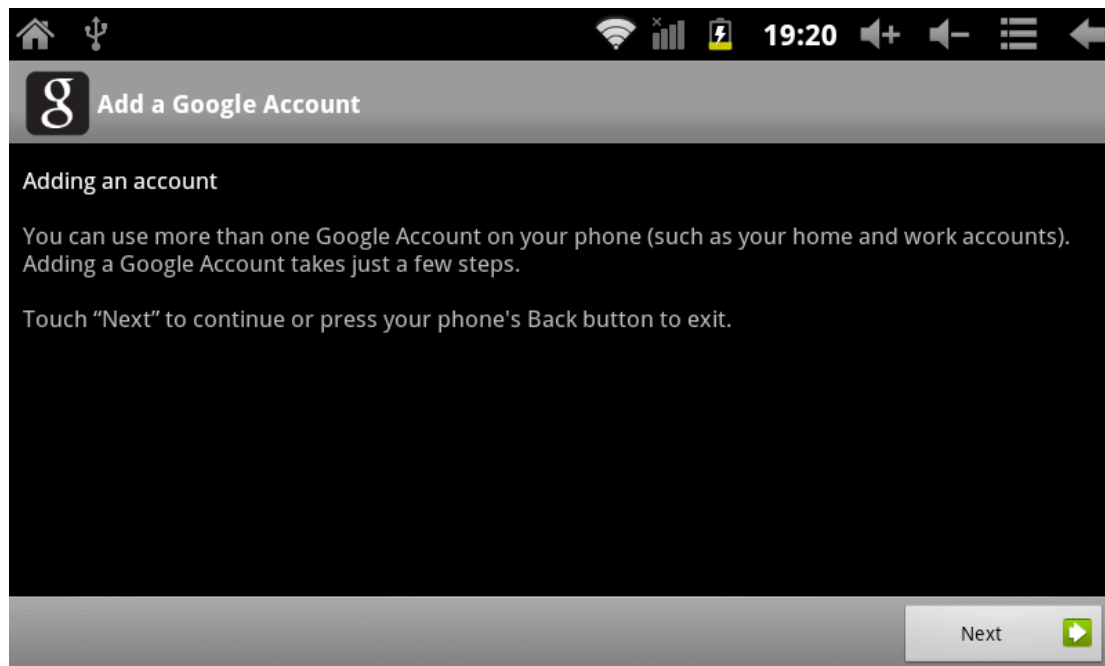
19:20

g Add a Google Account

Adding an account

You can use more than one Google Account on your phone (such as your home and work accounts). Adding a Google Account takes just a few steps.

Touch “Next” to continue or press your phone's Back button to exit.

Next